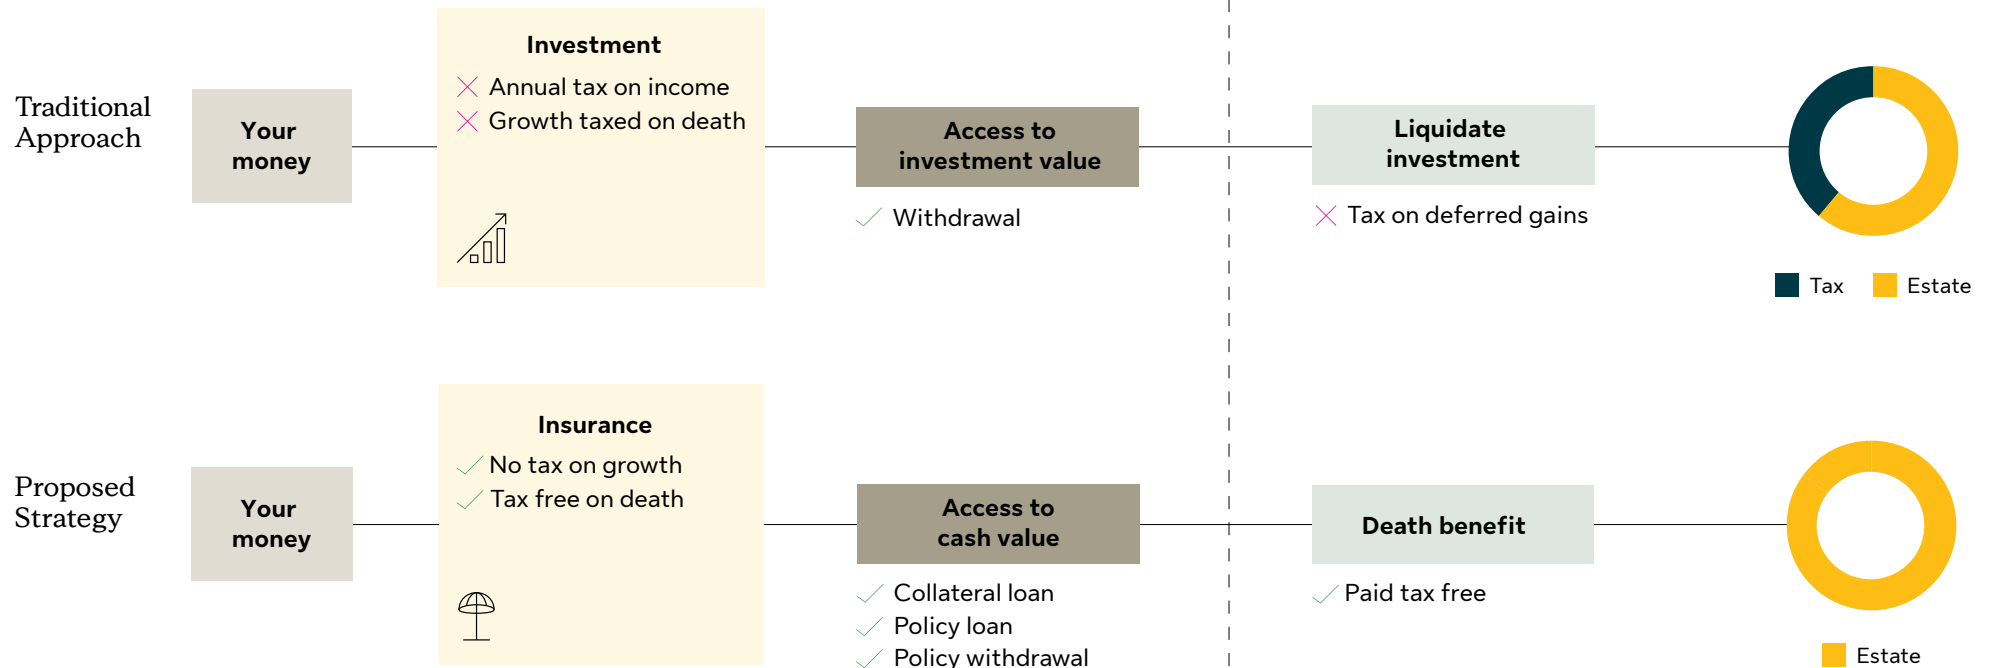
Traditional Approach

Your money

Investment
Annual tax on income
Growth taxed on death

Access to investment value

Withdrawal

Liquidate investment

Tax on deferred gains

Tax Estate

Proposed Strategy

Your money

Insurance
No tax on growth
Tax free on death

Access to cash value

Collateral loan
Policy loan
Policy withdrawal

Death benefit

Paid tax free

Estate